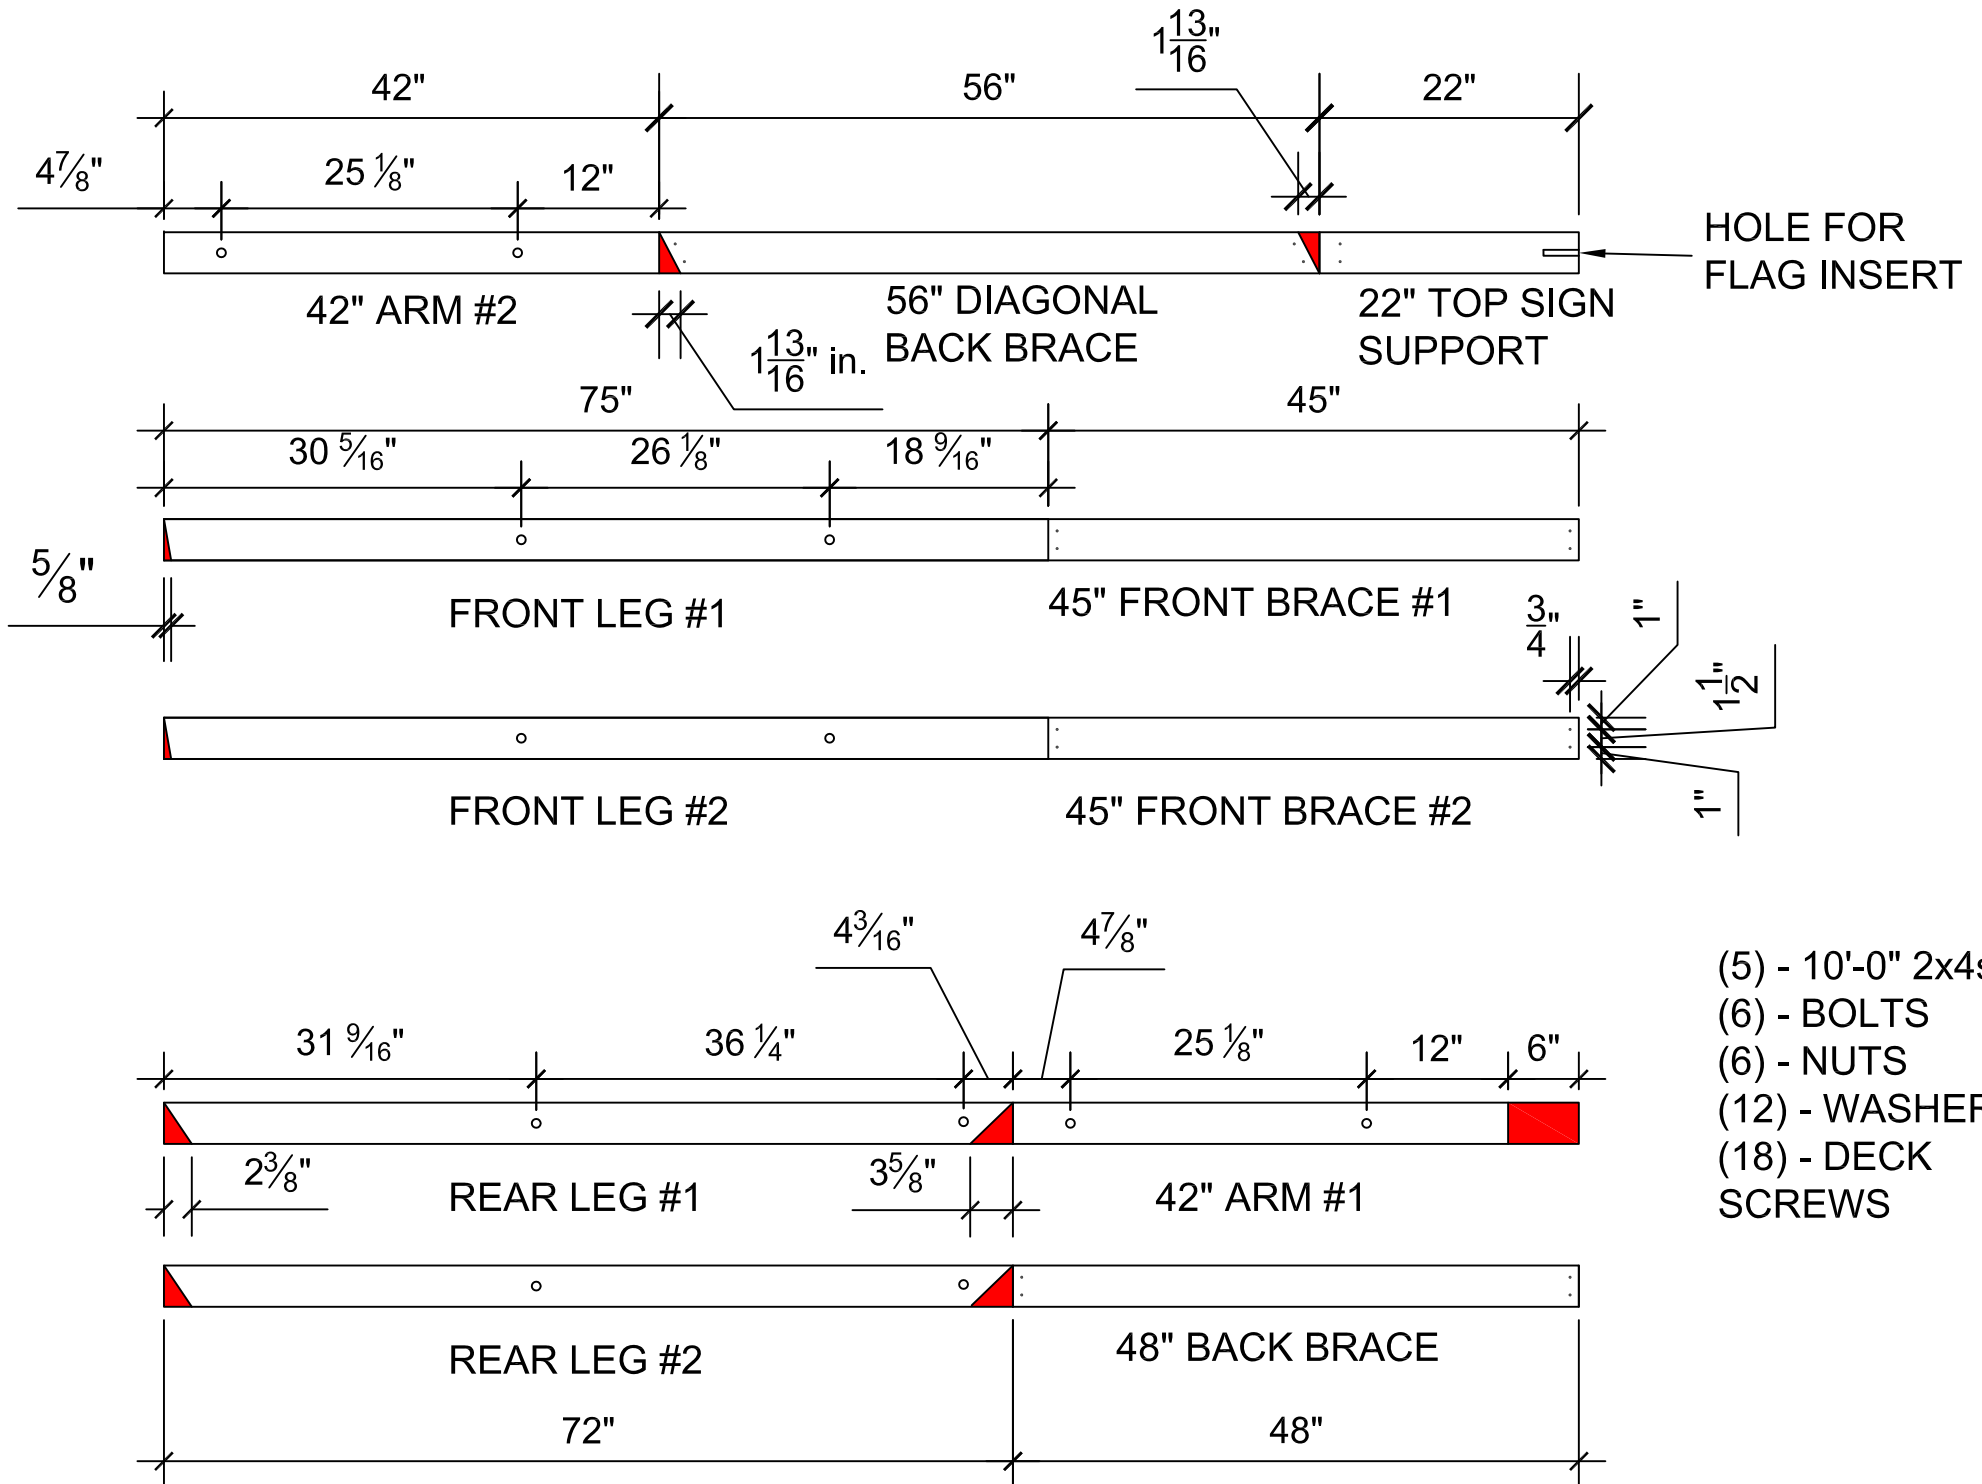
$1\frac{13}{16}$"

42"

56"

22"

$4\frac{7}{8}$"

25 $\frac{1}{8}$"

12"

HOLE FOR FLAG INSERT

42" ARM #2

56" DIAGONAL BACK BRACE

22" TOP SIGN SUPPORT

$1\frac{13}{16}$" in.

75"

45"

30 $\frac{5}{16}$"

26 $\frac{1}{8}$"

18 $\frac{9}{16}$"

$\frac{5}{8}$"

FRONT LEG #1

45" FRONT BRACE #1

$\frac{3}{4}$"

1"

$1\frac{1}{2}$"

FRONT LEG #2

45" FRONT BRACE #2

1"

$4\frac{3}{16}$"

$4\frac{7}{8}$"

31 $\frac{9}{16}$"

36 $\frac{1}{4}$"

25 $\frac{1}{8}$"

12"

6"

(5) - 10'-0" 2x4s
(6) - BOLTS
(6) - NUTS
(12) - WASHER
(18) - DECK SCREWS

$2\frac{3}{8}$"

REAR LEG #1

$3\frac{5}{8}$"

42" ARM #1

REAR LEG #2

48" BACK BRACE

72"

48"